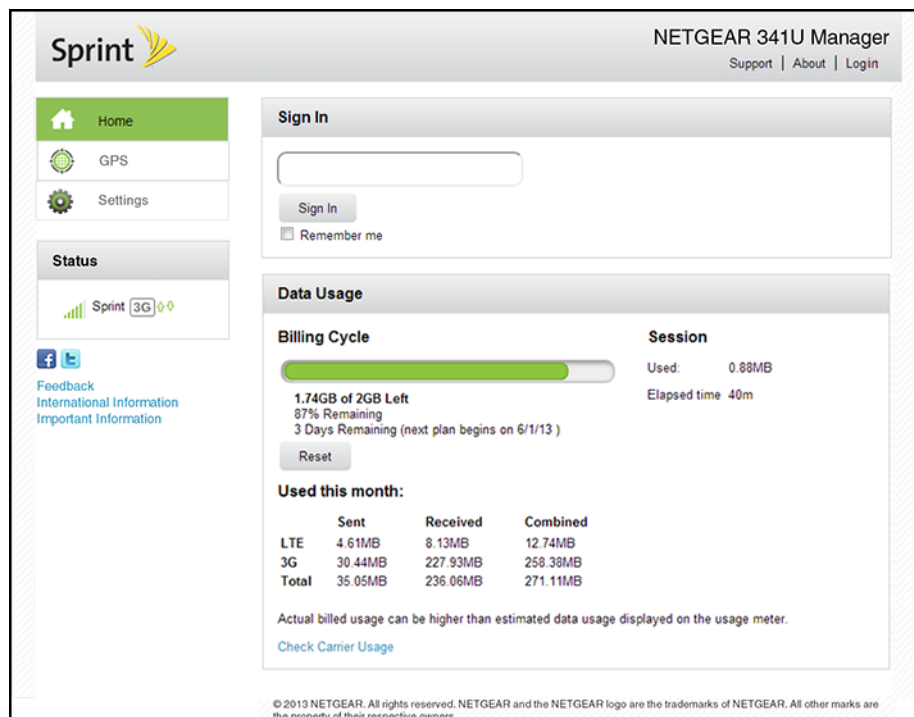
Sprint

NETGEAR 341U Manager

Support | About | Login

Home

GPS

Settings

Status

Sprint 3G

Feedback
International Information
Important Information

Sign In

Sign In

Remember me

Data Usage

Billing Cycle

1.74GB of 2GB Left
87% Remaining
3 Days Remaining (next plan begins on 6/1/13 )

Reset

Session

Used: 0.88MB

Elapsed time 40m

Used this month:

| | Sent | Received | Combined |
|---|---|---|---|
| LTE | 4.61MB | 8.13MB | 12.74MB |
| 3G | 30.44MB | 227.93MB | 258.38MB |
| Total | 35.05MB | 236.06MB | 271.11MB |

Actual billed usage can be higher than estimated data usage displayed on the usage meter.

Check Carrier Usage

© 2013 NETGEAR. All rights reserved. NETGEAR and the NETGEAR logo are the trademarks of NETGEAR. All other marks are the property of their respective owners.